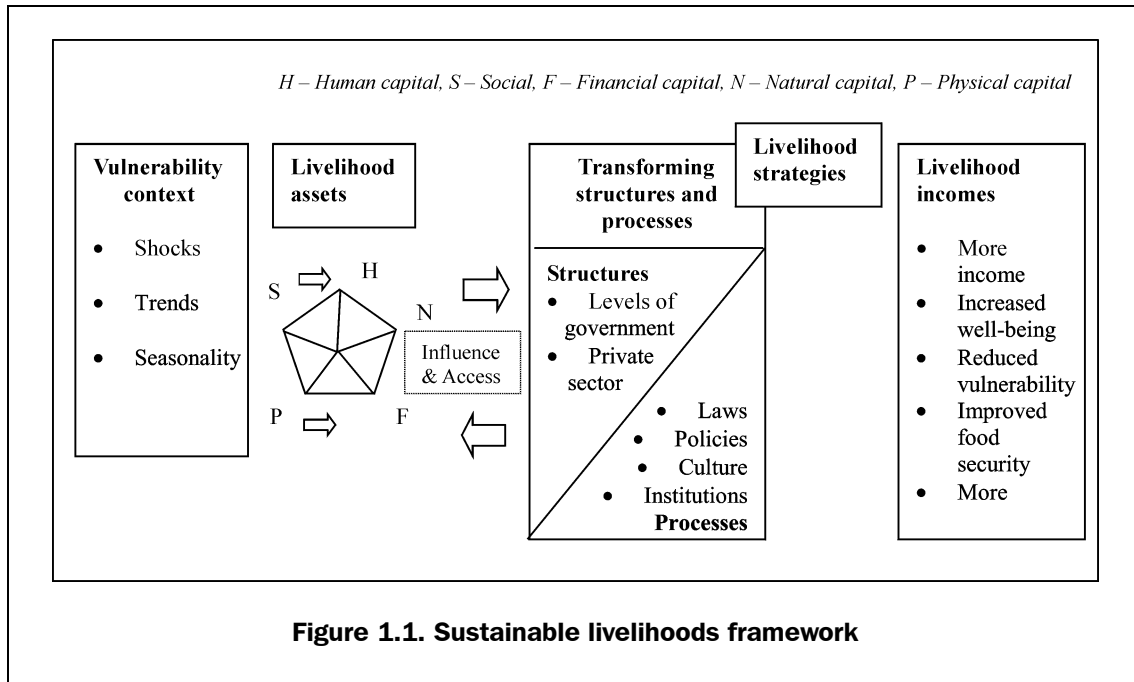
H – Human capital, S – Social, F – Financial capital, N – Natural capital, P – Physical capital

**Vulnerability context**

- Shocks
- Trends
- Seasonality

**Livelihood assets**

S H N P F

Influence & Access

**Transforming structures and processes**

**Livelihood strategies**

**Structures**
- Levels of government
- Private sector

- Laws
- Policies
- Culture
- Institutions

**Processes**

**Livelihood incomes**

- More income
- Increased well-being
- Reduced vulnerability
- Improved food security
- More

**Figure 1.1. Sustainable livelihoods framework**